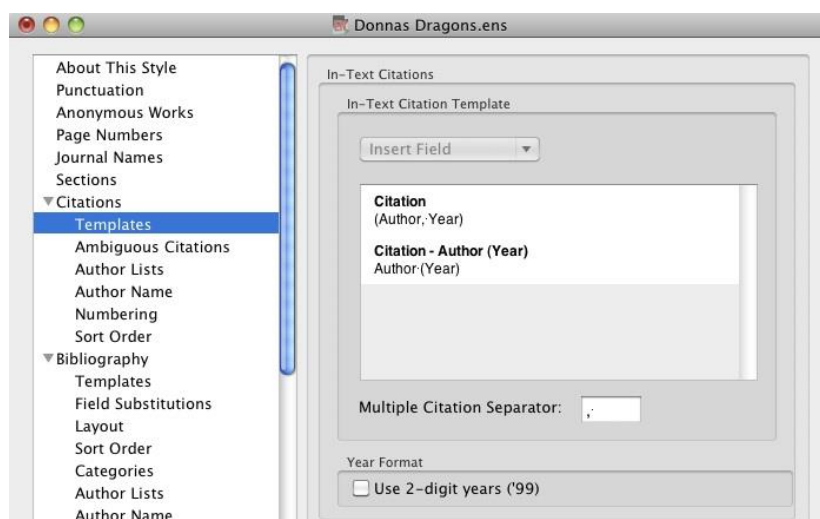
Donnas Dragons.ens

About This Style
Punctuation
Anonymous Works
Page Numbers
Journal Names
Sections
Citations
Templates
Ambiguous Citations
Author Lists
Author Name
Numbering
Sort Order
Bibliography
Templates
Field Substitutions
Layout
Sort Order
Categories
Author Lists
Author Name

In-Text Citations

In-Text Citation Template

Insert Field

Citation
(Author,·Year)

Citation - Author (Year)
Author·(Year)

Multiple Citation Separator: ;·

Year Format

Use 2-digit years ('99)